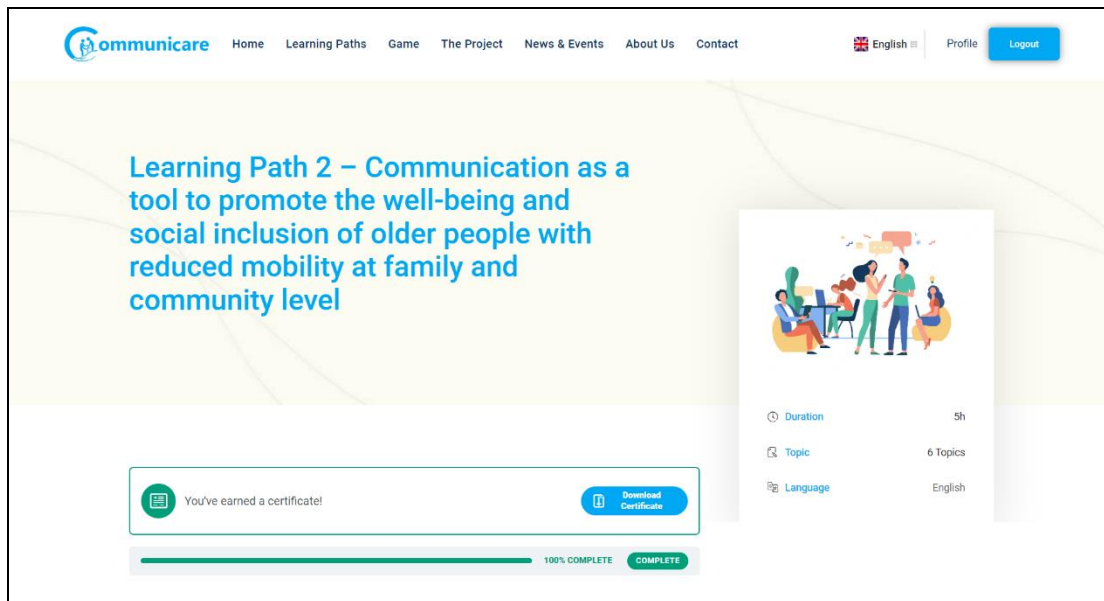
Communicare Home Learning Paths Game The Project News & Events About Us Contact English Profile Logout

Learning Path 2 – Communication as a tool to promote the well-being and social inclusion of older people with reduced mobility at family and community level

Duration 5h
Topic 6 Topics
Language English

You've earned a certificate! Download Certificate

100% COMPLETE COMPLETE